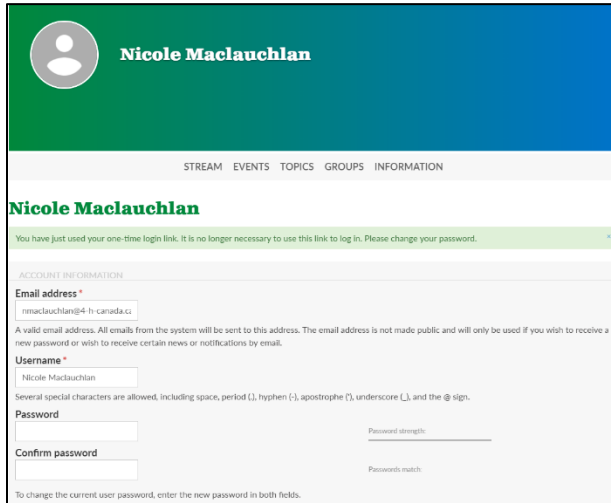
Nicole Maclauchlan

STREAM EVENTS TOPICS GROUPS INFORMATION

Nicole Maclauchlan

You have just used your one-time login link. It is no longer necessary to use this link to log in. Please change your password.

ACCOUNT INFORMATION

Email address *

nmaclauchlan@4-h-canada.ca

A valid email address. All emails from the system will be sent to this address. The email address is not made public and will only be used if you wish to receive a new password or wish to receive certain news or notifications by email.

Username *

Nicole Maclauchlan

Several special characters are allowed, including space, period (.), hyphen (-), apostrophe ('), underscore (_), and the @ sign.

Password

Password strength:

Confirm password

Passwords match:

To change the current user password, enter the new password in both fields.